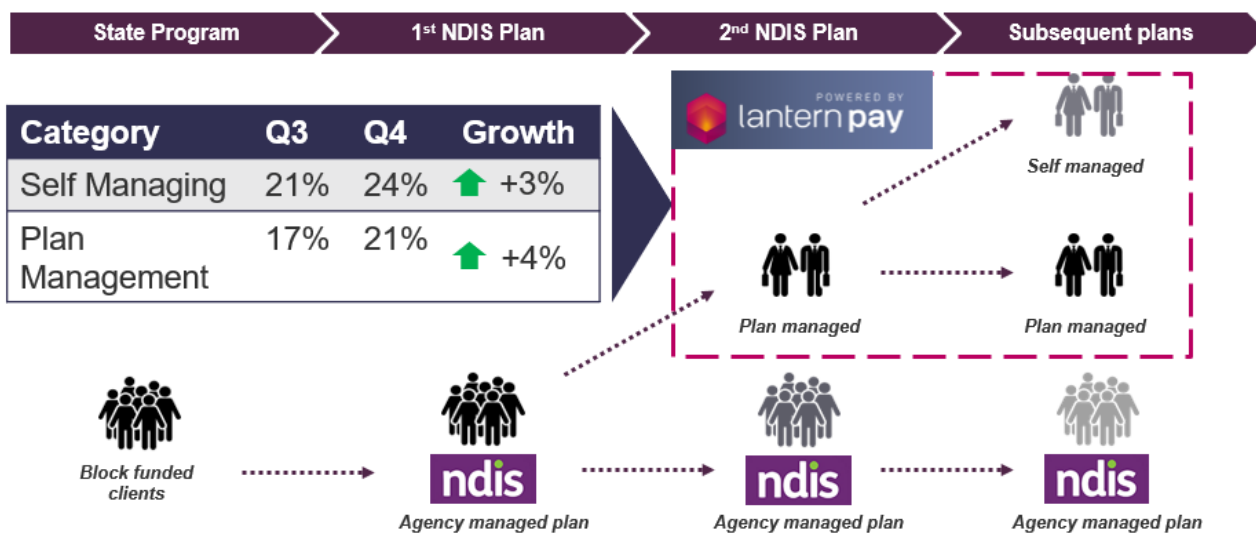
State Program | 1st NDIS Plan | 2nd NDIS Plan | Subsequent plans

| Category | Q3 | Q4 | Growth |
|---|---|---|---|
| Self Managing | 21% | 24% | +3% |
| Plan Management | 17% | 21% | +4% |

POWERED BY lanternpay

Self managed

Plan managed

Plan managed

Block funded clients

ndis

Agency managed plan

ndis

Agency managed plan

ndis

Agency managed plan